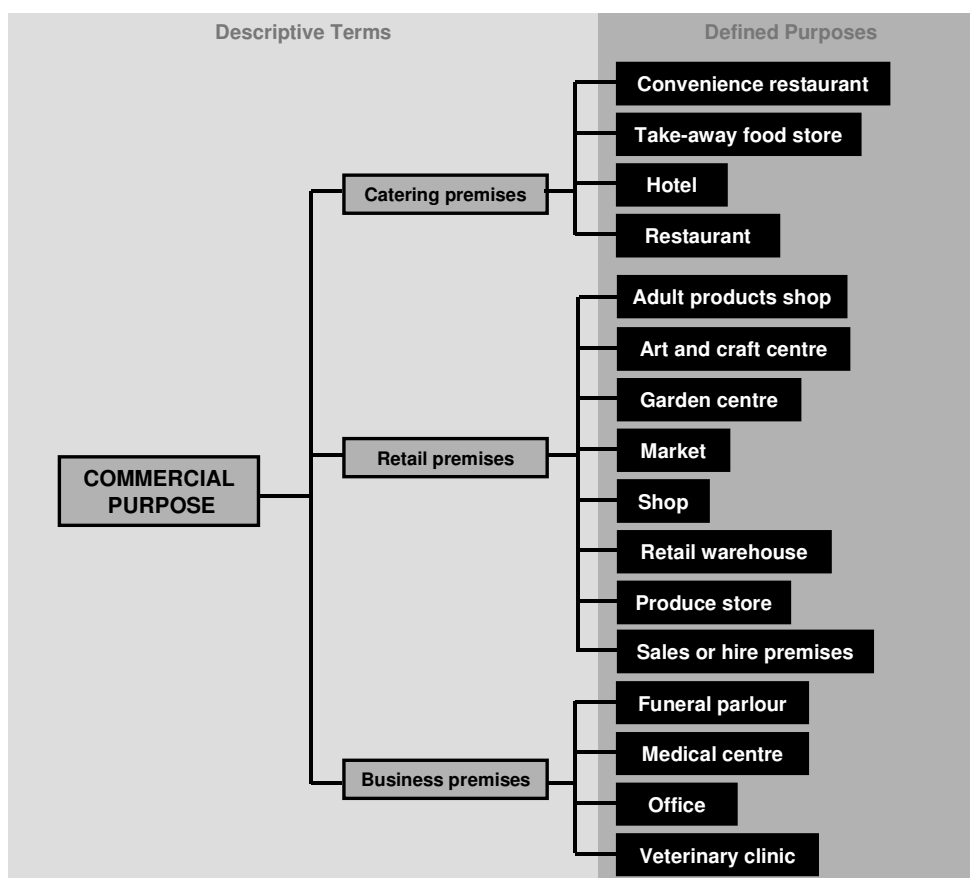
Descriptive Terms

Defined Purposes

COMMERCIAL PURPOSE

Catering premises

Convenience restaurant

Take-away food store

Hotel

Restaurant

Retail premises

Adult products shop

Art and craft centre

Garden centre

Market

Shop

Retail warehouse

Produce store

Sales or hire premises

Business premises

Funeral parlour

Medical centre

Office

Veterinary clinic